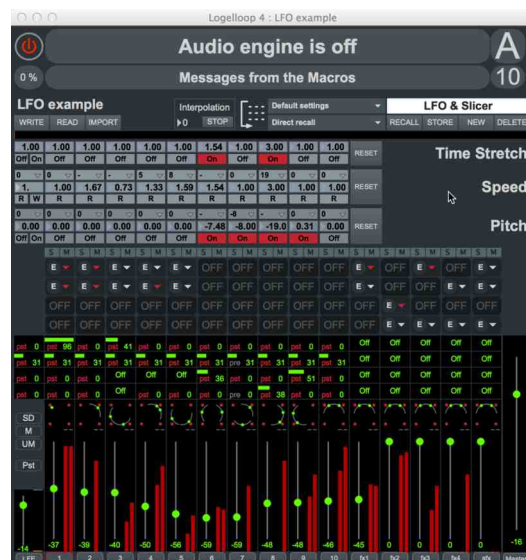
Logelloop 4 : LFO example

Audio engine is off

A

0 %

Messages from the Macros

10

LFO example

WRITE READ IMPORT

Interpolation

0 STOP

Default settings

Direct recall

LFO & Slicer

RECALL STORE NEW DELETE

| 1.00 | 1.00 | 1.00 | 1.00 | 1.00 | 1.00 | 1.54 | 1.00 | 3.00 | 1.00 | 1.00 |
|---|---|---|---|---|---|---|---|---|---|---|
| Off On | Off | Off | Off | Off | Off | On | Off | On | Off | Off |

RESET

Time Stretch

| 0 | 0 | - | - | 5 | 8 | - | 0 | 19 | 0 | 0 |
|---|---|---|---|---|---|---|---|---|---|---|
| 1. | 1.00 | 1.67 | 0.73 | 1.33 | 1.59 | 1.54 | 1.00 | 3.00 | 1.00 | 1.00 |
| R W | R | R | R | R | R | R | R | R | R | R |

RESET

Speed

| 0 | 0 | 0 | 0 | 0 | 0 | - | -8 | - | 1 | 0 |
|---|---|---|---|---|---|---|---|---|---|---|
| 0.00 | 0.00 | 0.00 | 0.00 | 0.00 | 0.00 | -7.48 | -8.00 | -19.0 | 0.31 | 0.00 |
| Off On | Off | Off | Off | Off | Off | On | On | On | On | Off |

RESET

Pitch

S M S M S M S M S M S M S M S M S M S M S M S M S M S M

E E E E E E OFF OFF OFF OFF E OFF E OFF E

E E E E E E OFF OFF OFF OFF OFF OFF E E E

OFF OFF OFF OFF OFF OFF OFF OFF OFF OFF OFF E OFF E E

OFF OFF OFF OFF OFF OFF OFF OFF OFF OFF OFF E E E E

pst 0 pst 96 pst 0 pst 41 pst 0 pst 0 pst 0 pst 0 pst 0 pst 0 Off Off Off Off Off

pst 31 pst 31 pst 31 pst 31 pst 31 pst 31 pst 31 pre 31 pst 31 pst 31 Off Off Off Off Off

pst 0 pst 0 pst 0 Off Off Off pst 36 pst 0 pst 51 pst 0 Off Off Off Off Off

pst 0 pst 0 pst 0 pst 0 pst 0 pst 0 pst 0 pre 0 pst 38 pst 0 Off Off Off Off Off

SD

M

UM

Pst

-14 -37 -39 -40 -50 -56 -59 -59 -48 -48 -46 -45 0 0 0 0 -16

LFE 1 2 3 4 5 6 7 8 9 10 fx1 fx2 fx3 fx4 sfx Master